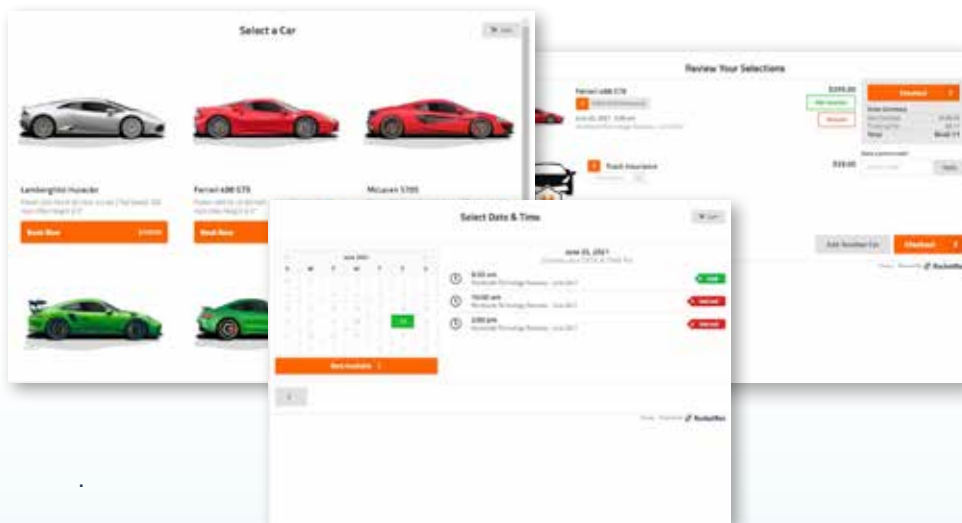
Select a Car

Lamborghini Huracán

Book Now

Ferrari 488 GTB

Book Now

McLaren 570S

Review Your Selections

Ferrari 488 GTB

Track Insurance

Add Another Car

Checkout

Checkout

Powered by RocketRez

Select Date & Time

June 2021

S M T W T F S

June 23, 2021

9:00 am

10:00 am

2:00 pm

Next Available

Powered by RocketRez